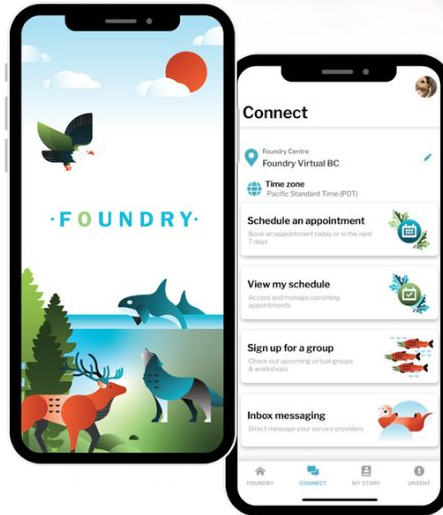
·FOUNDRY·

Connect

Foundry Centre
Foundry Virtual BC

Time zone
Pacific Standard Time (PDT)

Schedule an appointment
Book an appointment today or in the next 7 days

View my schedule
Access and manage upcoming appointments

Sign up for a group
Check out upcoming virtual groups & workshops

Inbox messaging
Direct message your service providers

FOUNDRY
CONNECT
MY STORY
URGENT